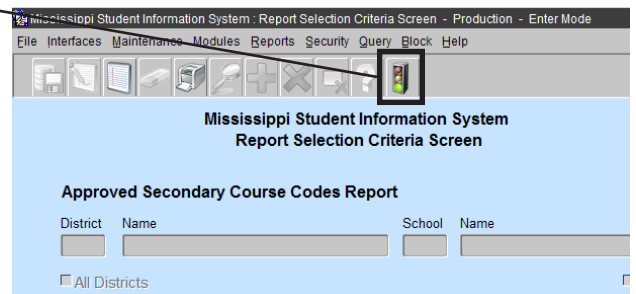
Mississippi Student Information System : Report Selection Criteria Screen - Production - Enter Mode

File Interfaces Maintenance Modules Reports Security Query Block Help

Mississippi Student Information System
Report Selection Criteria Screen

Approved Secondary Course Codes Report

District Name School Name

All Districts